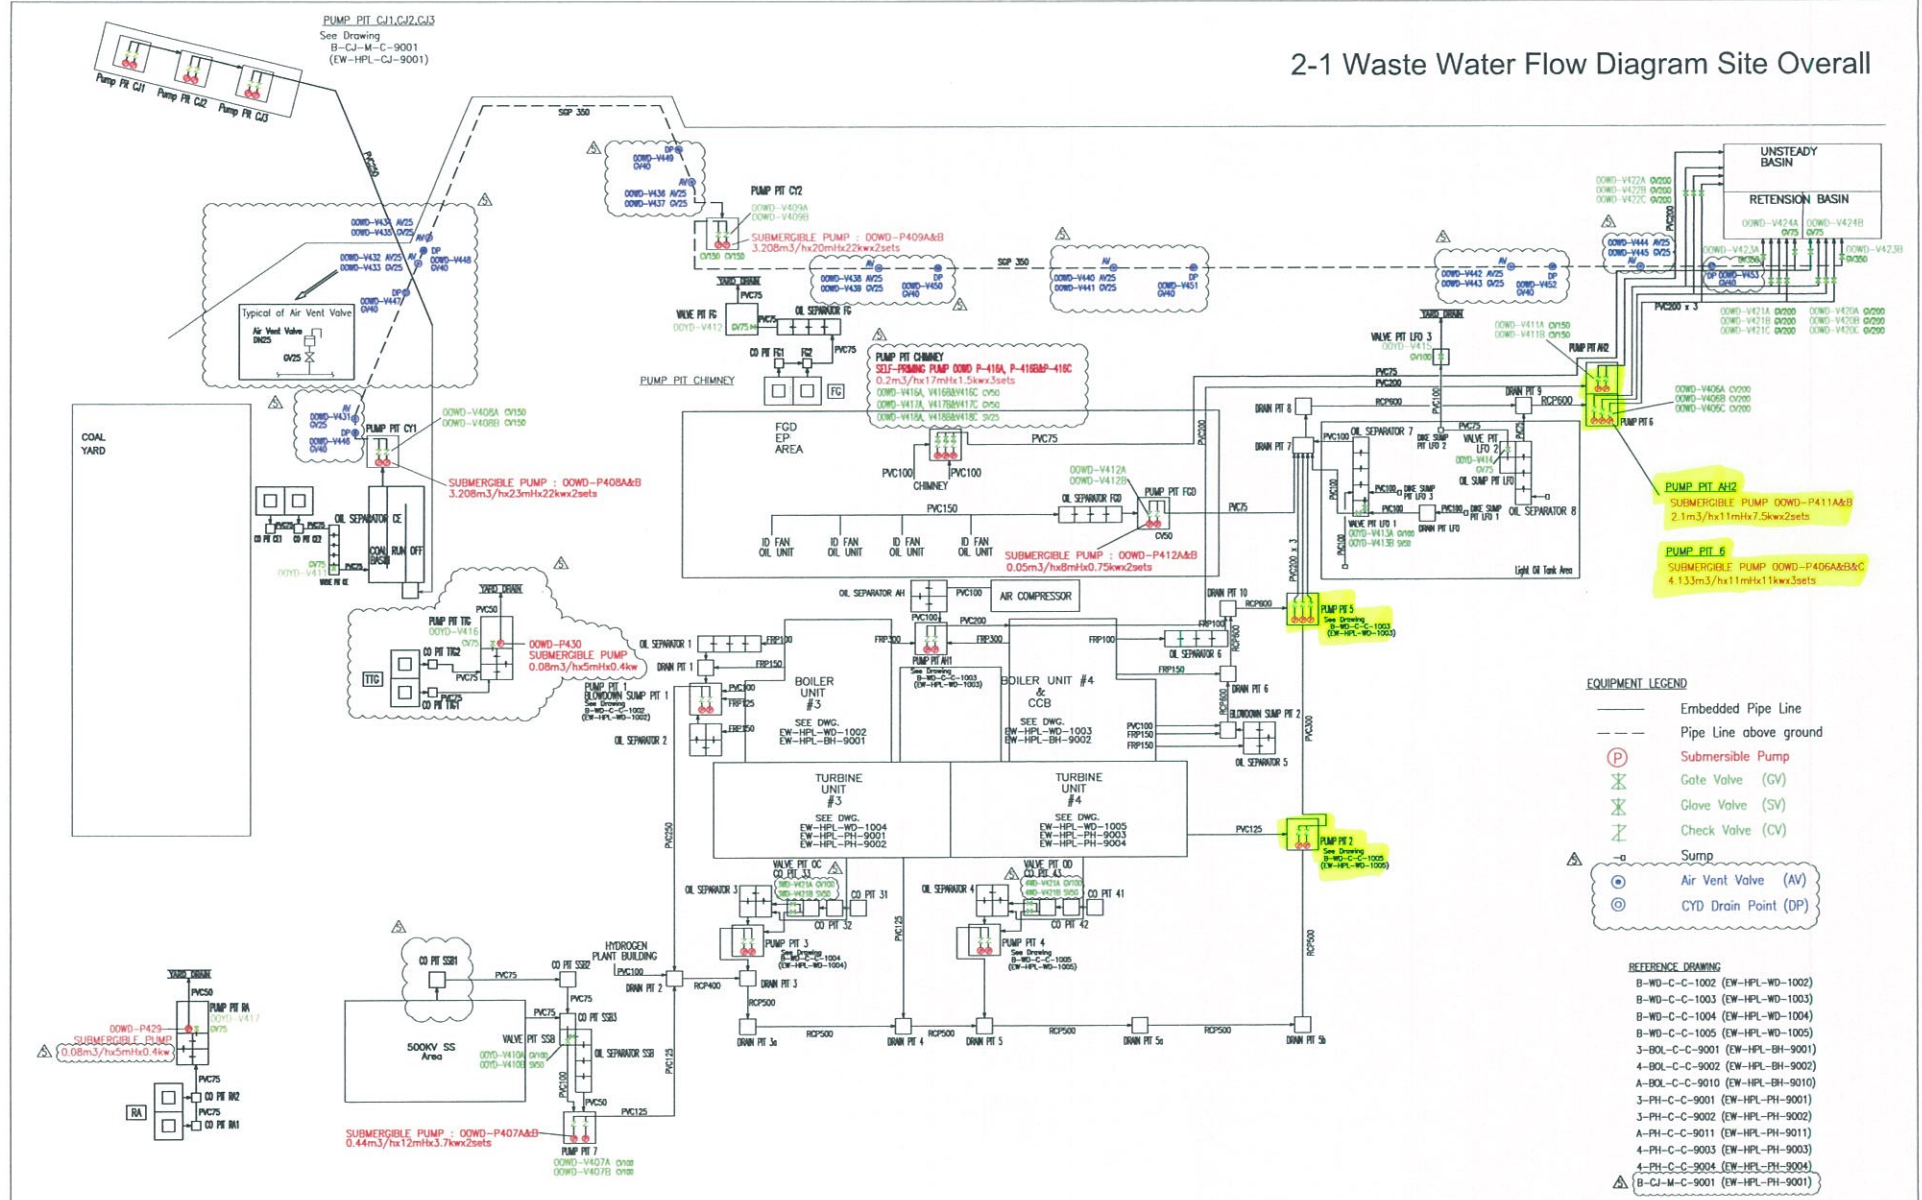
2-1 Waste Water Flow Diagram Site Overall

PUMP PIT CJ1,CJ2,CJ3
See Drawing
B-CJ-M-C-9001
(EW-HPL-CJ-9001)

Pump Pit CJ1 Pump Pit CJ2 Pump Pit CJ3

SGP 350

OOWD-V449 DP GV40
AV
OOWD-V436 AV25
OOWD-V437 GV25

PUMP PIT CY2
OOWD-V409A
OOWD-V409B
SUBMERGIBLE PUMP : OOWD-P409A&B
3.208m3/hx20mHx22kwx2sets
CV150 CV150

OOWD-V434 AV25
OOWD-V435 GV25
OOWD-V432 AV25
OOWD-V433 GV25
DP OOWD-V448 GV40
OOWD-V447 DP GV40

Typical of Air Vent Valve
Air Vent Valve DN25
GV25

SGP 350
OOWD-V438 AV25
OOWD-V439 GV25
OOWD-V450 DP GV40
OOWD-V440 AV25
OOWD-V441 GV25
OOWD-V451 DP GV40
OOWD-V442 AV25
OOWD-V443 GV25
OOWD-V452 DP GV40

UNSTEADY BASIN
RETENSION BASIN
OOWD-V422A GV200
OOWD-V422B GV200
OOWD-V422C GV200
OOWD-V424A GV75
OOWD-V424B GV75
OOWD-V444 AV25
OOWD-V445 GV25
OOWD-V423A GV350
OOWD-V423B GV350
DP OOWD-V453 GV40
PVC200 x 3
OOWD-V421A GV200
OOWD-V421B GV200
OOWD-V421C GV200
OOWD-V420A GV200
OOWD-V420B GV200
OOWD-V420C GV200

YARD DRAIN
PVC75
VALVE PIT FG
OOYD-V412 GV75
OIL SEPARATOR FG
CO PIT FG1 FG2
PVC75
FG

PUMP PIT CHIMNEY
PUMP PIT CHIMNEY
SELF-PRIMING PUMP OOWD P-416A, P-416B&P-416C
0.2m3/hx17mHx1.5kwx3sets
OOWD-V416A, V416B&V416C CV50
OOWD-V417A, V417B&V417C GV50
OOWD-V418A, V418B&V418C SV25

VALVE PIT LFO 3
OOYD-V415
GV100
YARD DRAIN
OOWD-V411A CV150
OOWD-V411B CV150
PUMP PIT AH2
PVC75
PVC200
RCP600
DRAIN PIT 9
RCP600
OOWD-V406A CV200
OOWD-V406B CV200
OOWD-V406C CV200
PUMP PIT 6

COAL YARD

OOWD-V431 AV GV25
DP OOWD-V446 GV40
PUMP PIT CY1
OOWD-V408A CV150
OOWD-V408B CV150
SUBMERGIBLE PUMP : OOWD-P408A&B
3.208m3/hx23mHx22kwx2sets
OIL SEPARATOR CE
COAL RUN OFF BASIN
CO PIT CE1 CO PIT CE2
PVC75
OOYD-V410
VALVE PIT CE

FGD EP AREA
PVC75
PVC100 PVC100
CHIMNEY
PVC150
ID FAN OIL UNIT
ID FAN OIL UNIT
ID FAN OIL UNIT
ID FAN OIL UNIT
OOWD-V412A
OOWD-V412B
OIL SEPARATOR FGD
PUMP PIT FGD
CV50
SUBMERGIBLE PUMP : OOWD-P412A&B
0.05m3/hx8mHx0.75kwx2sets
PVC200
DRAIN PIT 8
DRAIN PIT 7
PVC75

OIL SEPARATOR 7
PVC100
DIKE SUMP PIT LFO 2
VALVE PIT LFO 2
OOYD-V414
GV75
OIL SUMP PIT LFO
DIKE SUMP PIT LFO 3
DIKE SUMP PIT LFO 1
VALVE PIT LFO 1
OOYD-V413A GV100
OOYD-V413B SV50
DRAIN PIT LFO
OIL SEPARATOR 8
Light Oil Tank Area
PVC200 x 3

PUMP PIT AH2
SUBMERGIBLE PUMP OOWD-P411A&B
2.1m3/hx11mHx7.5kwx2sets

PUMP PIT 6
SUBMERGIBLE PUMP OOWD-P406A&B&C
4.133m3/hx11mHx11kwx3sets

YARD DRAIN
PVC50
PUMP PIT TTG
OOYD-V416
GV75
CO PIT TTG2
TTG
PVC75
CO PIT TTG1
OOWD-P430
SUBMERGIBLE PUMP
0.08m3/hx5mHx0.4kw

OIL SEPARATOR AH
PVC100
AIR COMPRESSOR
OIL SEPARATOR 1
FRP100
DRAIN PIT 1
FRP150
PUMP PIT 1
BLOWDOWN SUMP PIT 1
See Drawing B-WD-C-C-1002 (EW-HPL-WD-1002)
PVC300
FRP125
FRP150
OIL SEPARATOR 2
BOILER UNIT #3
SEE DWG. EW-HPL-WD-1002 EW-HPL-BH-9001
FRP300
PUMP PIT AH1
See Drawing B-WD-C-C-1003 (EW-HPL-WD-1003)
PVC200
FRP300
BOILER UNIT #4 & CCB
SEE DWG. EW-HPL-WD-1003 EW-HPL-BH-9002
DRAIN PIT 10
RCP800
FRP100
OIL SEPARATOR 6
FRP150
PUMP PIT 5
See Drawing B-WD-C-C-1003 (EW-HPL-WD-1003)
DRAIN PIT 6
BLOWDOWN SUMP PIT 2
PVC100
FRP150
FRP150
OIL SEPARATOR 5
PVC300

TURBINE UNIT #3
SEE DWG. EW-HPL-WD-1004 EW-HPL-PH-9001 EW-HPL-PH-9002
TURBINE UNIT #4
SEE DWG. EW-HPL-WD-1005 EW-HPL-PH-9003 EW-HPL-PH-9004
PVC250
PVC125
PUMP PIT 2
See Drawing B-WD-C-C-1005 (EW-HPL-WD-1005)

VALVE PIT OC
CO PIT 33
OIL SEPARATOR 3
CO PIT 31
CO PIT 32
PUMP PIT 3
See Drawing B-WD-C-C-1004 (EW-HPL-WD-1004)
VALVE PIT OD
CO PIT 43
OIL SEPARATOR 4
CO PIT 41
CO PIT 42
PUMP PIT 4
See Drawing B-WD-C-C-1005 (EW-HPL-WD-1005)
PVC125
RCP500

EQUIPMENT LEGEND
Embedded Pipe Line
Pipe Line above ground
Submersible Pump
Gate Valve (GV)
Glove Valve (SV)
Check Valve (CV)
Sump
Air Vent Valve (AV)
CYD Drain Point (DP)

CO PIT SSB1
PVC75
CO PIT SSB2
HYDROGEN PLANT BUILDING
PVC100
DRAIN PIT 2
RCP400
DRAIN PIT 3
RCP500
PVC75
CO PIT SSB3
VALVE PIT SSB
OOYD-V410A GV100
OOYD-V410B SV50
OIL SEPARATOR SSB
PVC100
PVC50
PVC125
500KV SS Area
DRAIN PIT 3a
RCP500
DRAIN PIT 4
RCP500
DRAIN PIT 5
RCP500
DRAIN PIT 5a
RCP500
DRAIN PIT 5b
PUMP PIT 7
OOWD-V407A CV100
OOWD-V407B CV100
SUBMERGIBLE PUMP : OOWD-P407A&B
0.44m3/hx12mHx3.7kwx2sets

YARD DRAIN
PVC50
PUMP PIT RA
OOYD-V417
GV75
OOWD-P429
SUBMERGIBLE PUMP
0.08m3/hx5mHx0.4kw
PVC75
CO PIT RA2
PVC75
CO PIT RA1
RA

REFERENCE DRAWING
B-WD-C-C-1002 (EW-HPL-WD-1002)
B-WD-C-C-1003 (EW-HPL-WD-1003)
B-WD-C-C-1004 (EW-HPL-WD-1004)
B-WD-C-C-1005 (EW-HPL-WD-1005)
3-BOL-C-C-9001 (EW-HPL-BH-9001)
4-BOL-C-C-9002 (EW-HPL-BH-9002)
A-BOL-C-C-9010 (EW-HPL-BH-9010)
3-PH-C-C-9001 (EW-HPL-PH-9001)
3-PH-C-C-9002 (EW-HPL-PH-9002)
A-PH-C-C-9011 (EW-HPL-PH-9011)
4-PH-C-C-9003 (EW-HPL-PH-9003)
4-PH-C-C-9004 (EW-HPL-PH-9004)
B-CJ-M-C-9001 (EW-HPL-PH-9001)